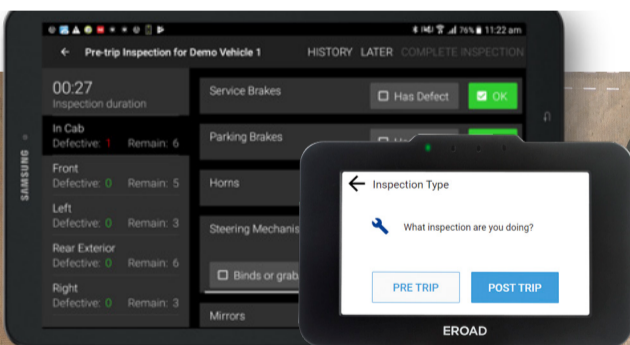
76% 11:22 am

Pre-trip Inspection for Demo Vehicle 1

HISTORY LATER COMPLETE INSPECTION

00:27
Inspection duration

In Cab
Defective: 1 Remain: 6

Front
Defective: 0 Remain: 5

Left
Defective: 0 Remain: 3

Rear Exterior
Defective: 0 Remain: 6

Right
Defective: 0 Remain: 3

Service Brakes
Has Defect
OK

Parking Brakes
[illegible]

Horns

Steering Mechanis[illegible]

Binds or grab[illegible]

Mirrors

SAMSUNG

Inspection Type

What inspection are you doing?

PRE TRIP
POST TRIP

EROAD